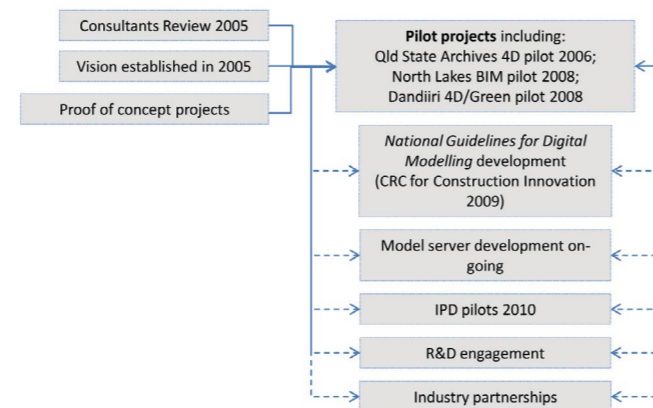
Consultants Review 2005

Vision established in 2005

Proof of concept projects

**Pilot projects** including:
Qld State Archives 4D pilot 2006;
North Lakes BIM pilot 2008;
Dandiiri 4D/Green pilot 2008

*National Guidelines for Digital Modelling* development
(CRC for Construction Innovation 2009)

Model server development ongoing

IPD pilots 2010

R&D engagement

Industry partnerships